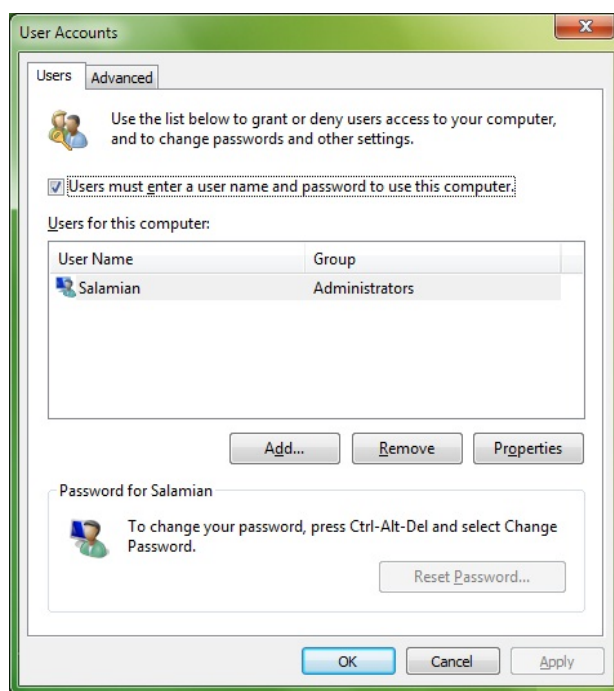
User Accounts

Users Advanced

Use the list below to grant or deny users access to your computer, and to change passwords and other settings.

Users must enter a user name and password to use this computer.

Users for this computer:

| User Name | Group |
|---|---|
| Salamian | Administrators |

Add... Remove Properties

Password for Salamian

To change your password, press Ctrl-Alt-Del and select Change Password.

Reset Password...

OK Cancel Apply